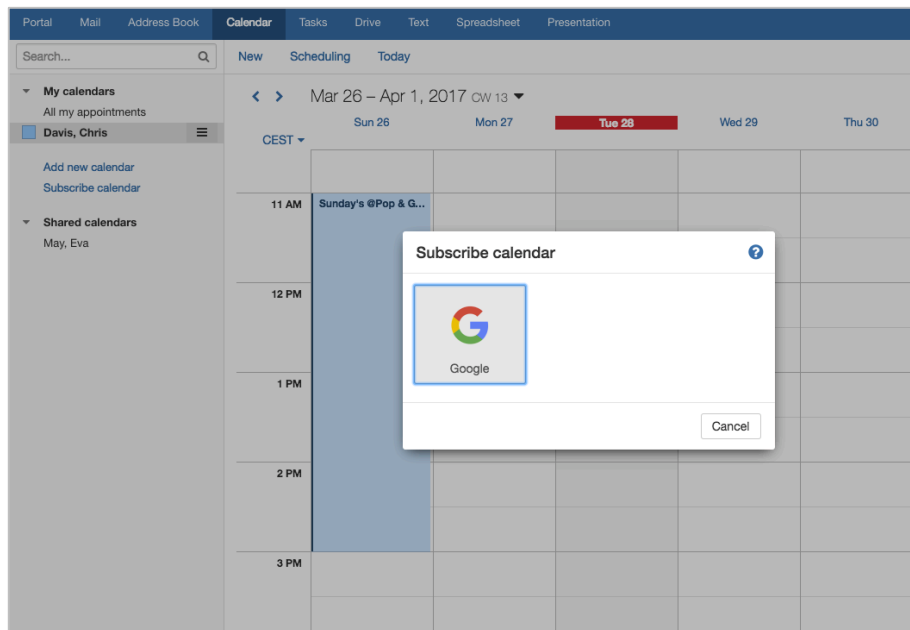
Portal Mail Address Book Calendar Tasks Drive Text Spreadsheet Presentation

Search...

New Scheduling Today

My calendars
All my appointments
Davis, Chris

Add new calendar
Subscribe calendar

Shared calendars
May, Eva

Mar 26 – Apr 1, 2017 CW 13

CEST

| Sun 26 | Mon 27 | Tue 28 | Wed 29 | Thu 30 |
|---|---|---|---|---|

11 AM
Sunday's @Pop & G...
12 PM
1 PM
2 PM
3 PM

Subscribe calendar

Google

Cancel